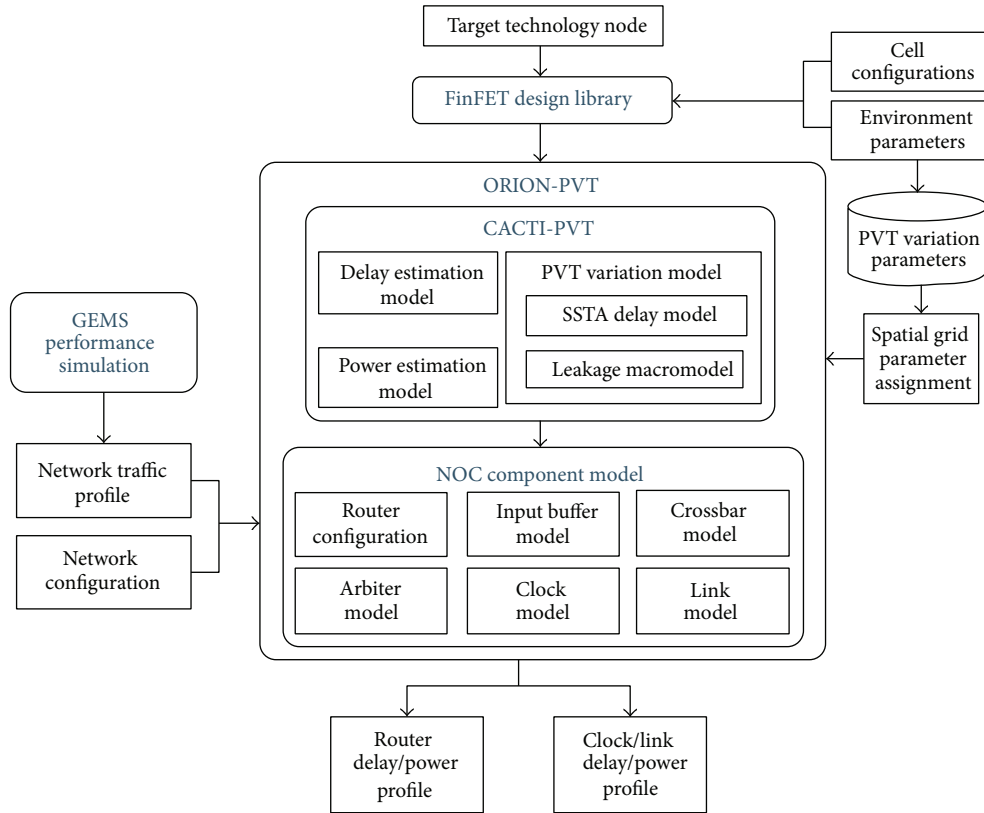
Target technology node

FinFET design library

Cell configurations

Environment parameters

PVT variation parameters

Spatial grid parameter assignment

ORION-PVT

CACTI-PVT

Delay estimation model

PVT variation model

SSTA delay model

Power estimation model

Leakage macromodel

GEMS performance simulation

Network traffic profile

Network configuration

NOC component model

Router configuration

Input buffer model

Crossbar model

Arbiter model

Clock model

Link model

Router delay/power profile

Clock/link delay/power profile